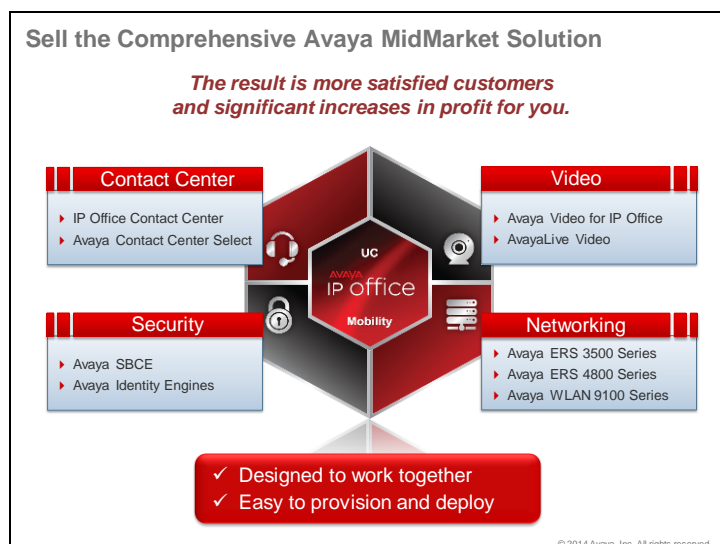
Sell the Comprehensive Avaya MidMarket Solution

The result is more satisfied customers and significant increases in profit for you.

Contact Center
IP Office Contact Center
Avaya Contact Center Select

Video
Avaya Video for IP Office
AvayaLive Video

UC
AVAYA
IP Office
Mobility

Security
Avaya SBCE
Avaya Identity Engines

Networking
Avaya ERS 3500 Series
Avaya ERS 4800 Series
Avaya WLAN 9100 Series

✓ Designed to work together
✓ Easy to provision and deploy

© 2014 Avaya, Inc. All rights reserved